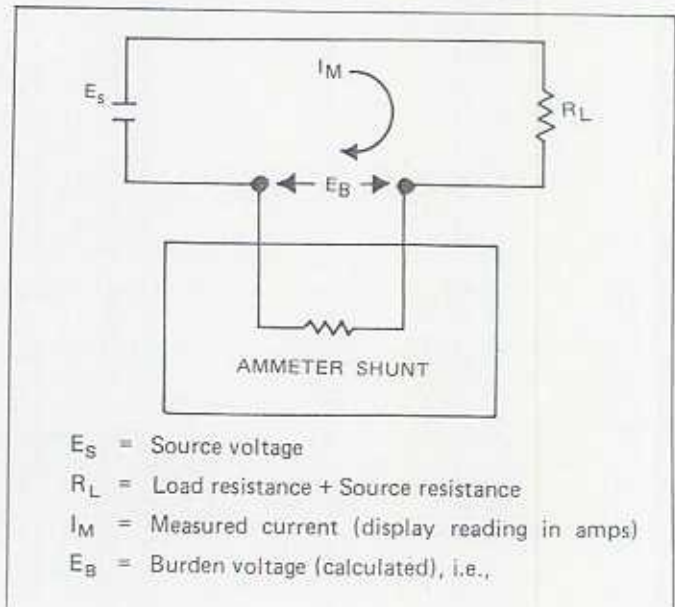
$I_M$

$E_s$

$R_L$

$E_B$

AMMETER SHUNT

$E_S$ = Source voltage

$R_L$ = Load resistance + Source resistance

$I_M$ = Measured current (display reading in amps)

$E_B$ = Burden voltage (calculated), i.e.,